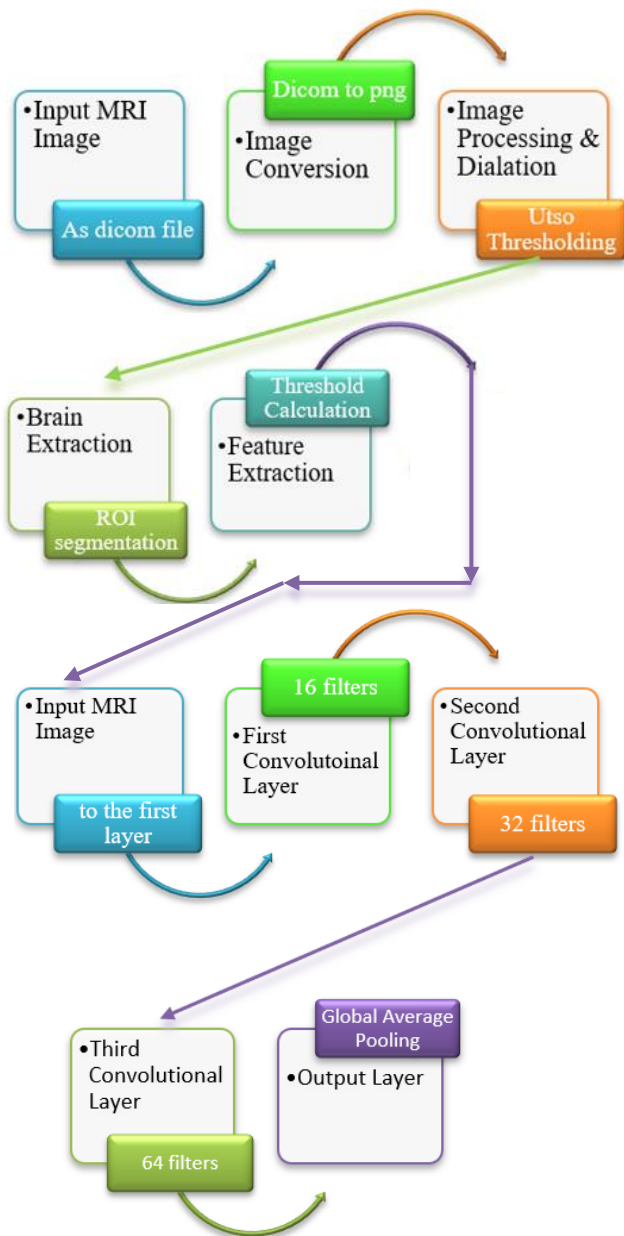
•Input MRI Image

As dicom file

Dicom to png

•Image Conversion

•Image Processing & Dialation

Utso Thresholding

•Brain Extraction

ROI segmentation

Threshold Calculation

•Feature Extraction

•Input MRI Image

to the first layer

16 filters

•First Convolutoinal Layer

•Second Convolutional Layer

32 filters

•Third Convolutional Layer

64 filters

Global Average Pooling

•Output Layer